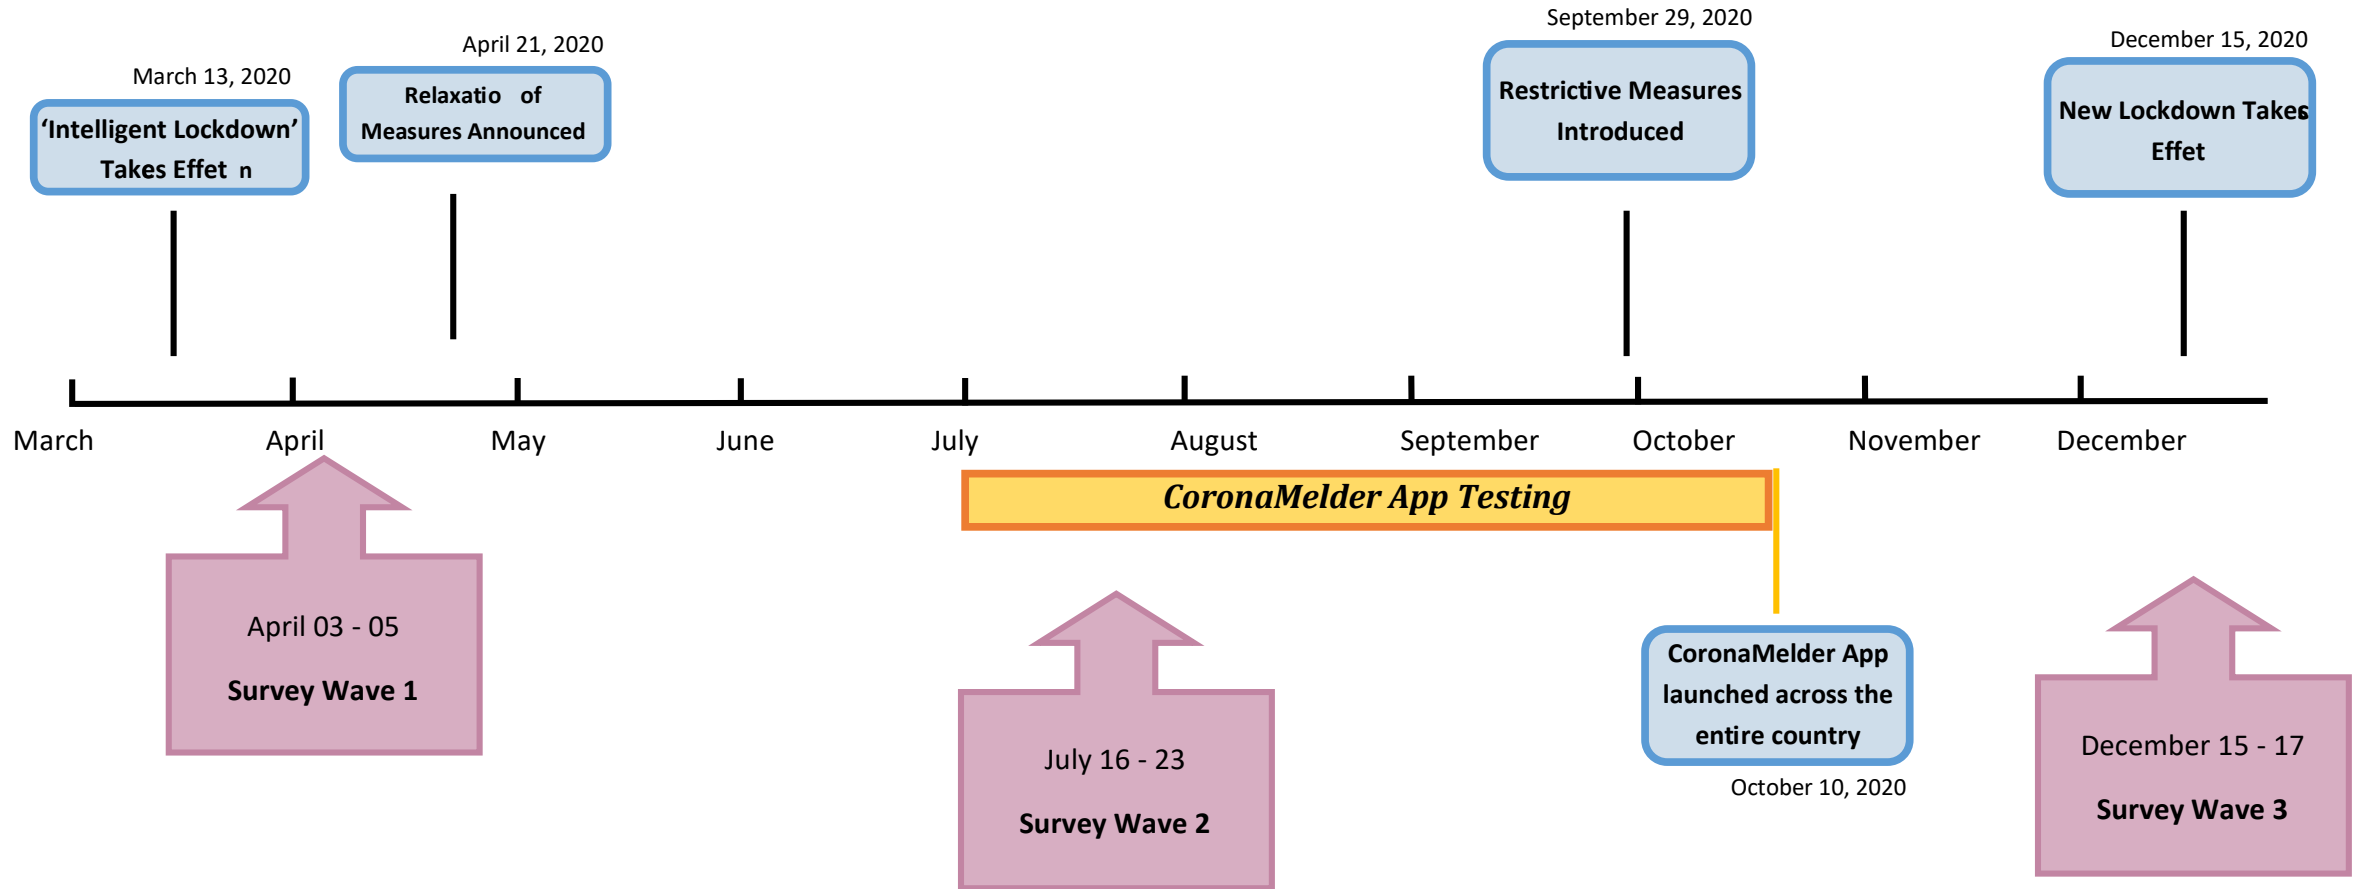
March 13, 2020

'Intelligent Lockdown' Takes Effet n

April 21, 2020

Relaxatio of Measures Announced

September 29, 2020

Restrictive Measures Introduced

December 15, 2020

New Lockdown Takes Effet

March

April

May

June

July

August

September

October

November

December

CoronaMelder App Testing

April 03 - 05

Survey Wave 1

July 16 - 23

Survey Wave 2

CoronaMelder App launched across the entire country

October 10, 2020

December 15 - 17

Survey Wave 3